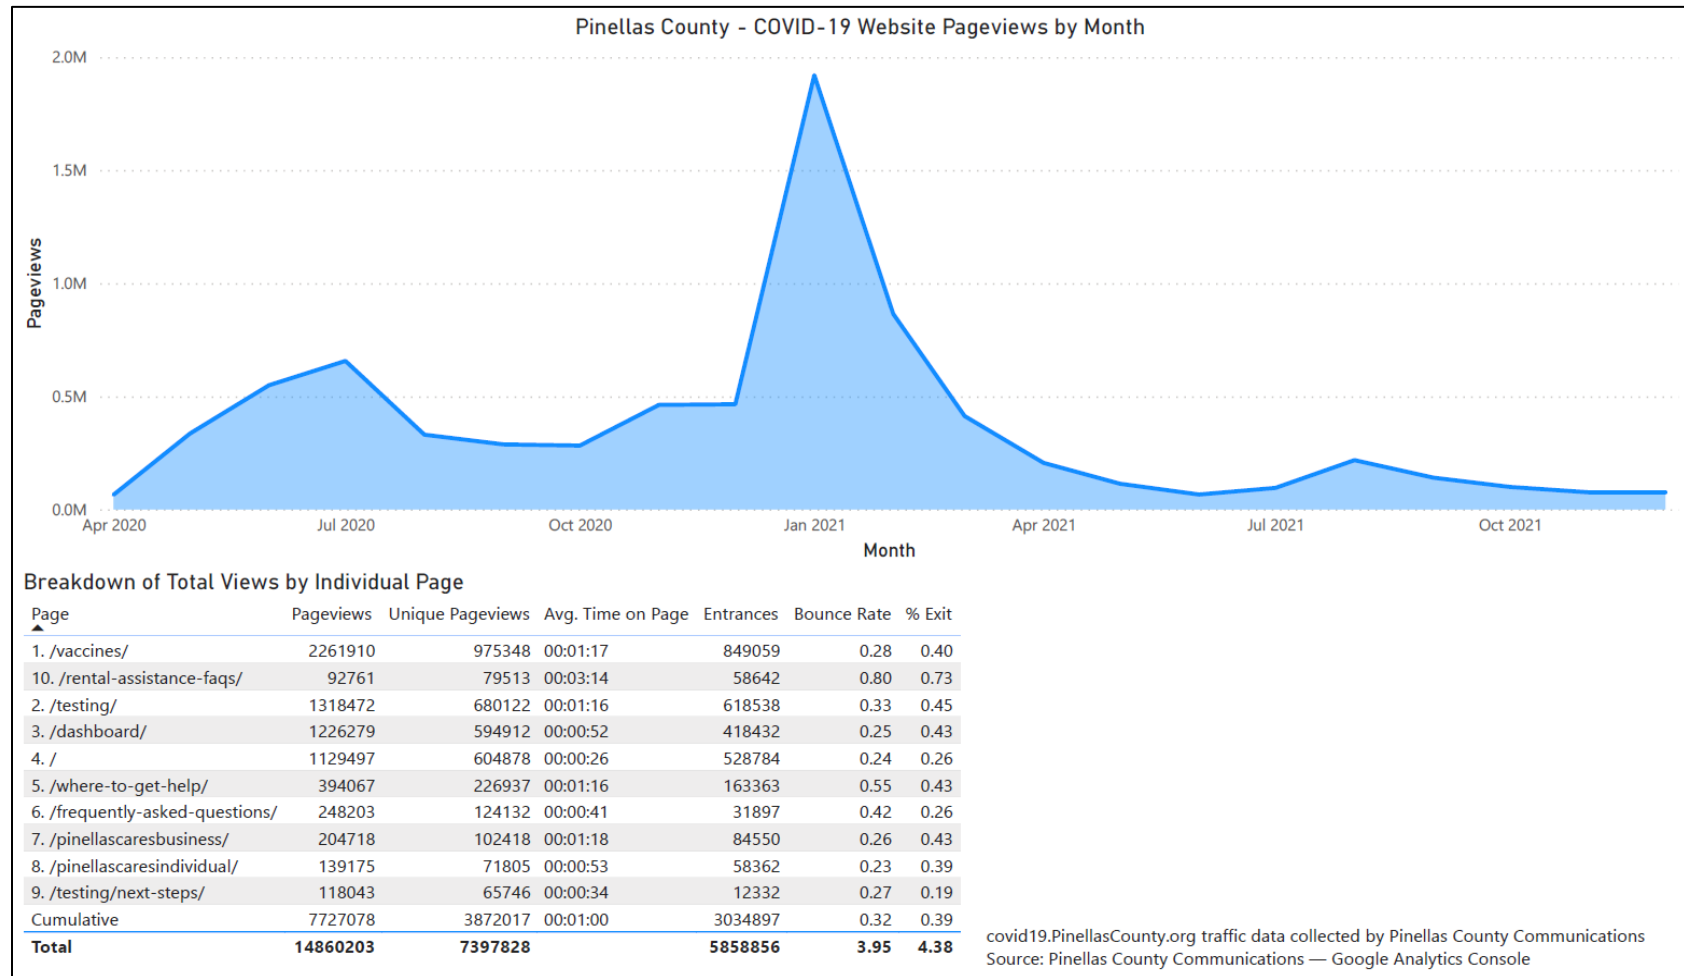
Pinellas County - COVID-19 Website Pageviews by Month

2.0M
1.5M
1.0M
0.5M
0.0M

Pageviews

Apr 2020 Jul 2020 Oct 2020 Jan 2021 Apr 2021 Jul 2021 Oct 2021

Month

Breakdown of Total Views by Individual Page

| Page | Pageviews | Unique Pageviews | Avg. Time on Page | Entrances | Bounce Rate | % Exit |
|---|---|---|---|---|---|---|
| 1. /vaccines/ | 2261910 | 975348 | 00:01:17 | 849059 | 0.28 | 0.40 |
| 10. /rental-assistance-faqs/ | 92761 | 79513 | 00:03:14 | 58642 | 0.80 | 0.73 |
| 2. /testing/ | 1318472 | 680122 | 00:01:16 | 618538 | 0.33 | 0.45 |
| 3. /dashboard/ | 1226279 | 594912 | 00:00:52 | 418432 | 0.25 | 0.43 |
| 4. / | 1129497 | 604878 | 00:00:26 | 528784 | 0.24 | 0.26 |
| 5. /where-to-get-help/ | 394067 | 226937 | 00:01:16 | 163363 | 0.55 | 0.43 |
| 6. /frequently-asked-questions/ | 248203 | 124132 | 00:00:41 | 31897 | 0.42 | 0.26 |
| 7. /pinellascaresbusiness/ | 204718 | 102418 | 00:01:18 | 84550 | 0.26 | 0.43 |
| 8. /pinellascaresindividual/ | 139175 | 71805 | 00:00:53 | 58362 | 0.23 | 0.39 |
| 9. /testing/next-steps/ | 118043 | 65746 | 00:00:34 | 12332 | 0.27 | 0.19 |
| Cumulative | 7727078 | 3872017 | 00:01:00 | 3034897 | 0.32 | 0.39 |
| Total | 14860203 | 7397828 | | 5858856 | 3.95 | 4.38 |

covid19.PinellasCounty.org traffic data collected by Pinellas County Communications
Source: Pinellas County Communications — Google Analytics Console